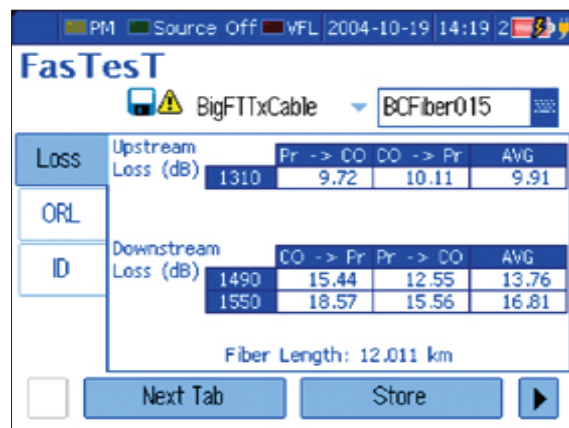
PM Source Off VFL 2004-10-19 14:19 2

FasTesT

BigFTTxCable BCFiber015

Loss

ORL

ID

Upstream Loss (dB)

| | Pr -> CO | CO -> Pr | AVG |
|---|---|---|---|
| 1310 | 9.72 | 10.11 | 9.91 |

Downstream Loss (dB)

| | CO -> Pr | Pr -> CO | AVG |
|---|---|---|---|
| 1490 | 15.44 | 12.55 | 13.76 |
| 1550 | 18.57 | 15.56 | 16.81 |

Fiber Length: 12.011 km

Next Tab

Store